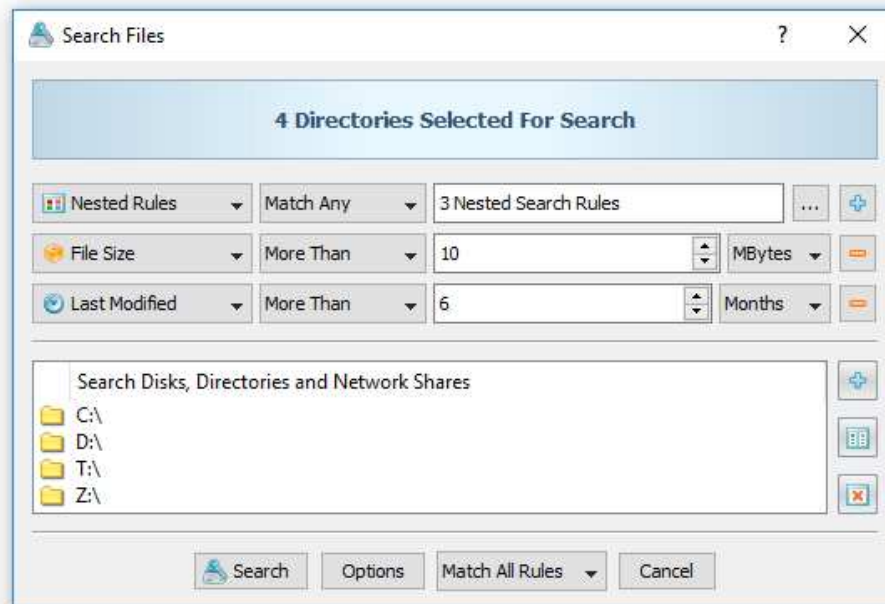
Search Files

?

X

4 Directories Selected For Search

Nested Rules | Match Any | 3 Nested Search Rules | ...

File Size | More Than | 10 | MBytes

Last Modified | More Than | 6 | Months

Search Disks, Directories and Network Shares

C:\

D:\

T:\

Z:\

Search | Options | Match All Rules | Cancel